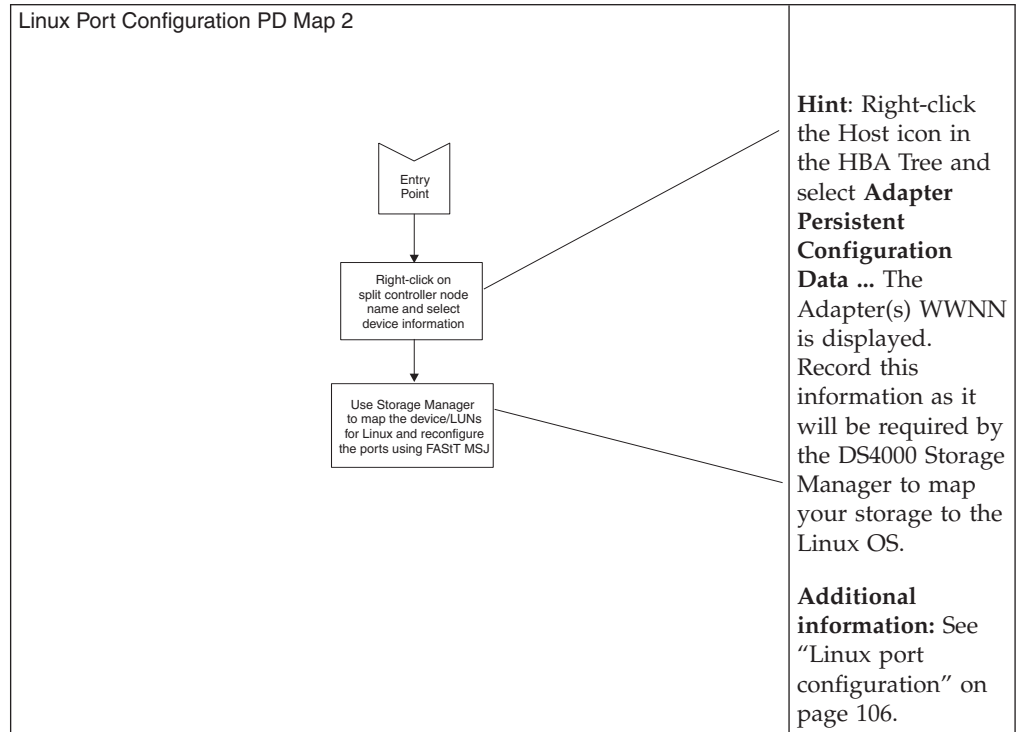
Linux Port Configuration PD Map 2

Entry Point

Right-click on split controller node name and select device information

Use Storage Manager to map the device/LUNs for Linux and reconfigure the ports using FAStT MSJ

**Hint**: Right-click the Host icon in the HBA Tree and select **Adapter Persistent Configuration Data ...** The Adapter(s) WWNN is displayed. Record this information as it will be required by the DS4000 Storage Manager to map your storage to the Linux OS.

**Additional information:** See "Linux port configuration" on page 106.